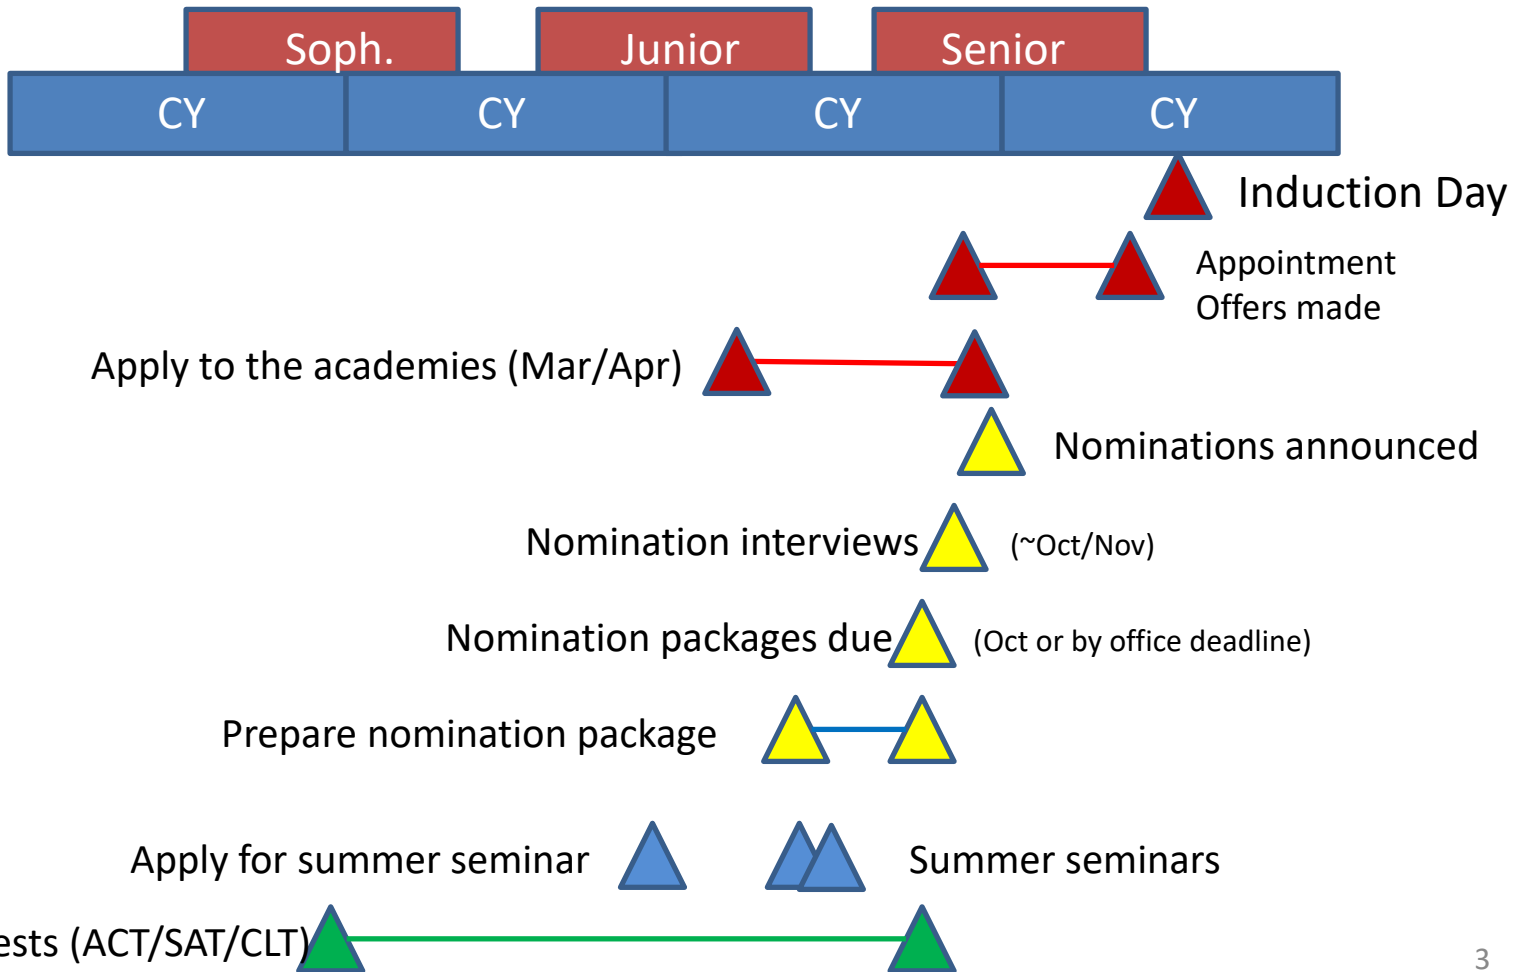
Soph.
Junior
Senior

CY
CY
CY
CY

Induction Day

Appointment Offers made

Apply to the academies (Mar/Apr)

Nominations announced

Nomination interviews
(~Oct/Nov)

Nomination packages due
(Oct or by office deadline)

Prepare nomination package

Apply for summer seminar
Summer seminars

ests (ACT/SAT/CLT)

3